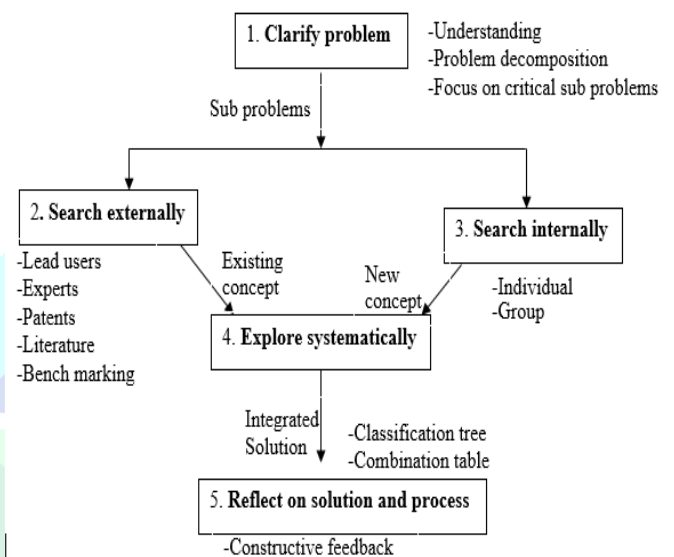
1. Clarify problem

-Understanding
-Problem decomposition
-Focus on critical sub problems

Sub problems

2. Search externally

-Lead users
-Experts
-Patents
-Literature
-Bench marking

3. Search internally

-Individual
-Group

Existing concept

New concept

4. Explore systematically

Integrated Solution

-Classification tree
-Combination table

5. Reflect on solution and process

-Constructive feedback